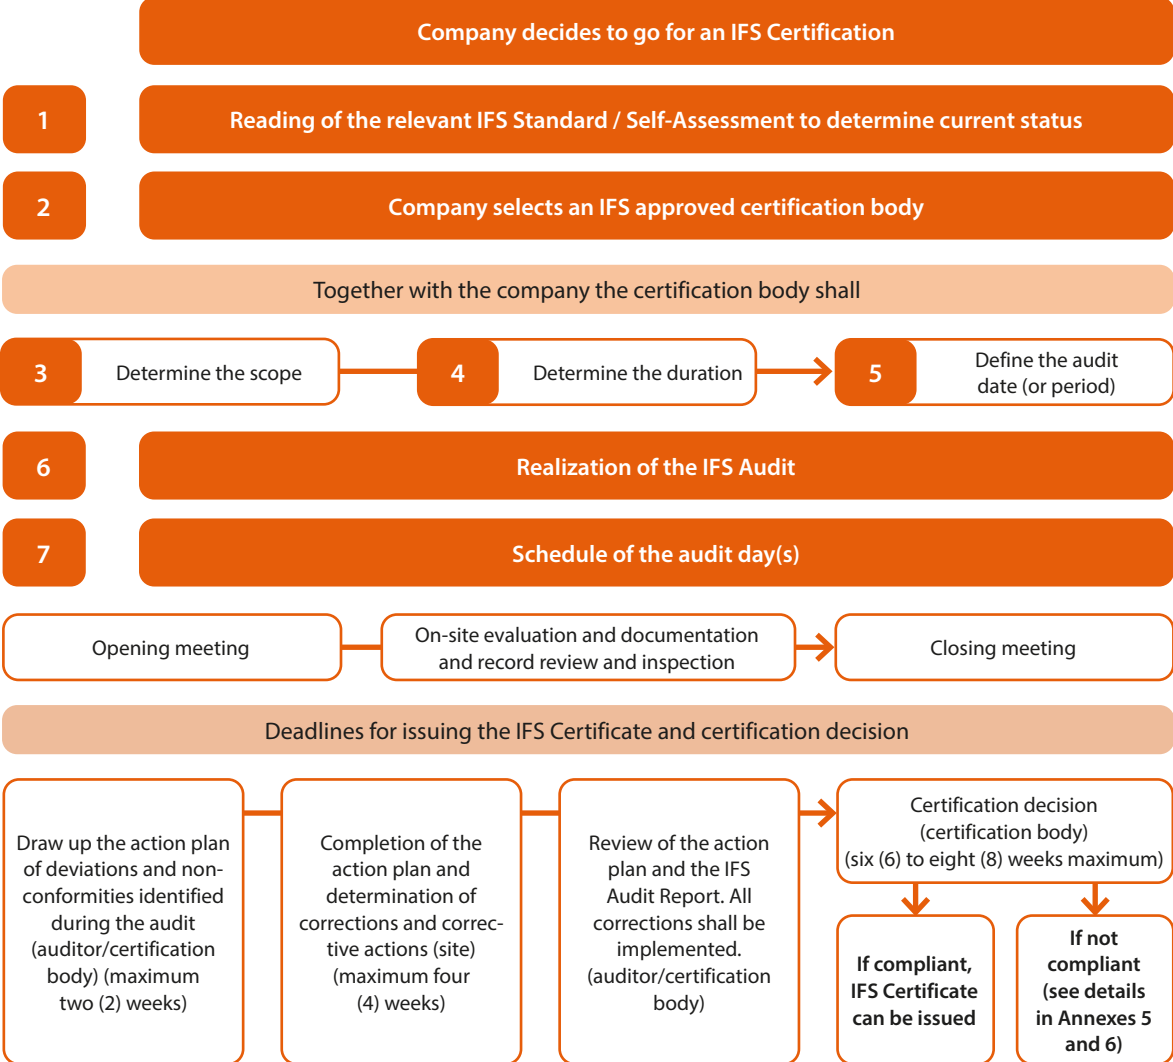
Company decides to go for an IFS Certification

1

Reading of the relevant IFS Standard / Self-Assessment to determine current status

2

Company selects an IFS approved certification body

Together with the company the certification body shall

3

Determine the scope

4

Determine the duration

5

Define the audit date (or period)

6

Realization of the IFS Audit

7

Schedule of the audit day(s)

Opening meeting

On-site evaluation and documentation and record review and inspection

Closing meeting

Deadlines for issuing the IFS Certificate and certification decision

Draw up the action plan of deviations and nonconformities identified during the audit (auditor/certification body) (maximum two (2) weeks)

Completion of the action plan and determination of corrections and corrective actions (site) (maximum four (4) weeks)

Review of the action plan and the IFS Audit Report. All corrections shall be implemented. (auditor/certification body)

Certification decision (certification body) (six (6) to eight (8) weeks maximum)

If compliant, IFS Certificate can be issued

If not compliant (see details in Annexes 5 and 6)